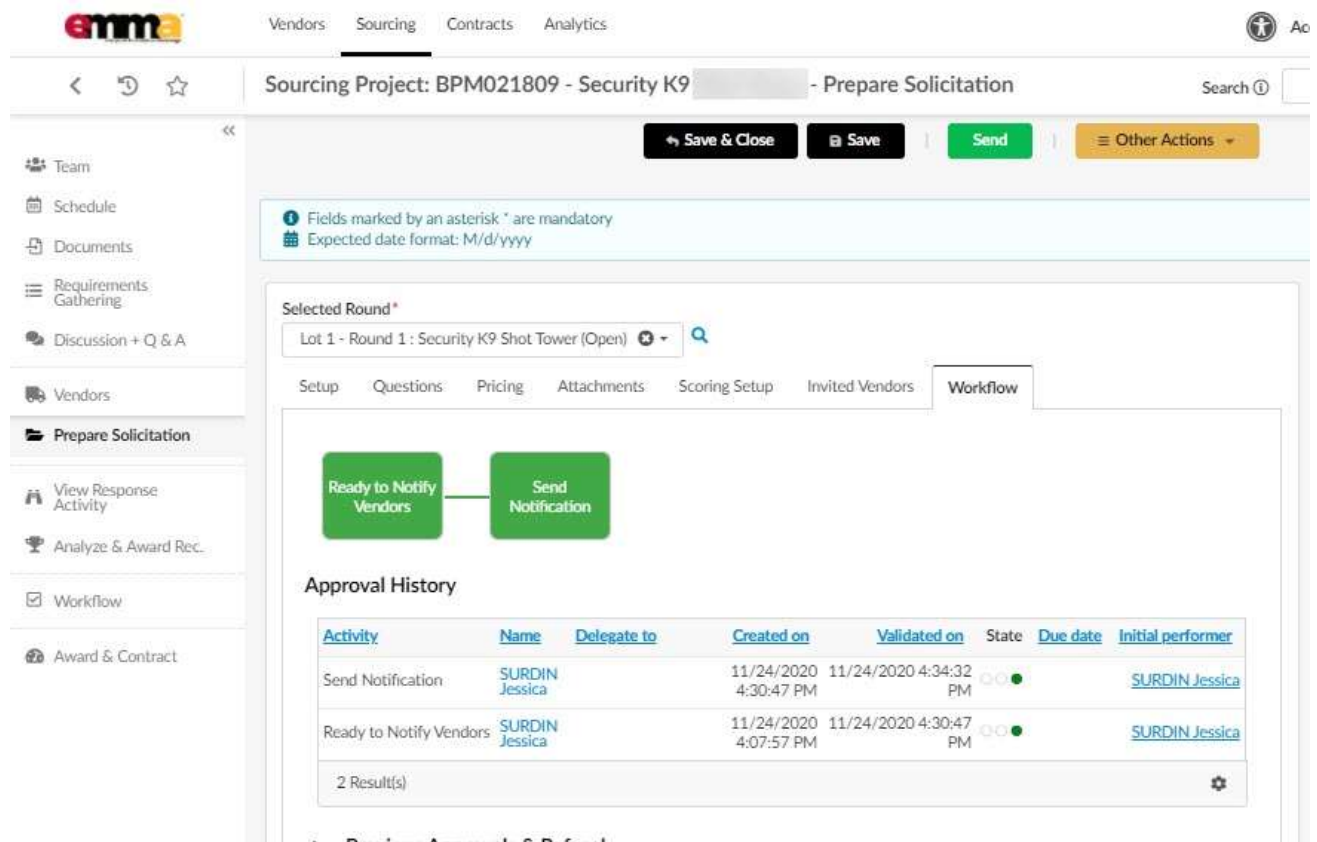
emma

Vendors Sourcing Contracts Analytics

Ac

Sourcing Project: BPM021809 - Security K9 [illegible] - Prepare Solicitation

Search ⓘ

Save & Close  Save  Send  Other Actions

Team
Schedule
Documents
Requirements Gathering
Discussion + Q & A
Vendors
Prepare Solicitation
View Response Activity
Analyze & Award Rec.
Workflow
Award & Contract

Fields marked by an asterisk * are mandatory
Expected date format: M/d/yyyy

Selected Round*
Lot 1 - Round 1 : Security K9 Shot Tower (Open)

Setup Questions Pricing Attachments Scoring Setup Invited Vendors Workflow

Ready to Notify Vendors

Send Notification

Approval History

| Activity | Name | Delegate to | Created on | Validated on | State | Due date | Initial performer |
|---|---|---|---|---|---|---|---|
| Send Notification | SURDIN Jessica | | 11/24/2020 4:30:47 PM | 11/24/2020 4:34:32 PM | | | SURDIN Jessica |
| Ready to Notify Vendors | SURDIN Jessica | | 11/24/2020 4:07:57 PM | 11/24/2020 4:30:47 PM | | | SURDIN Jessica |

2 Result(s)

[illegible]